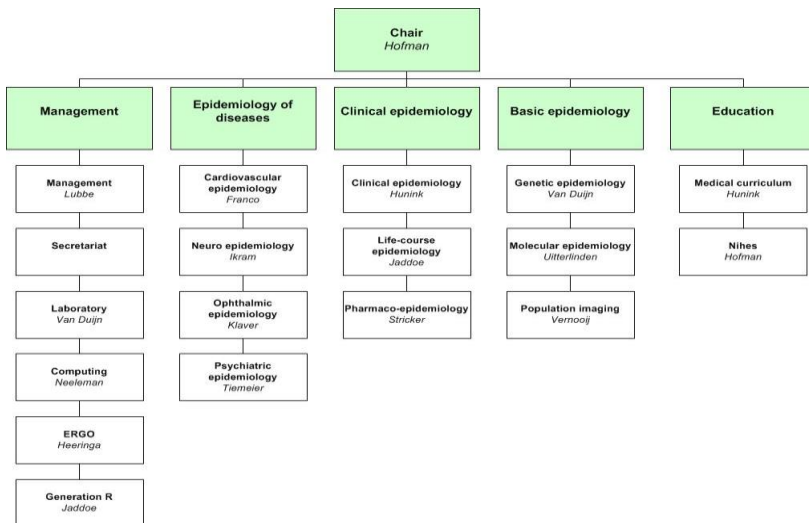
Chair
*Hofman*

Management

Management
*Lubbe*

Secretariat

Laboratory
*Van Duijn*

Computing
*Neeleman*

ERGO
*Heeringa*

Generation R
*Jaddoe*

Epidemiology of diseases

Cardiovascular epidemiology
*Franco*

Neuro epidemiology
*Ikram*

Ophthalmic epidemiology
*Klaver*

Psychiatric epidemiology
*Tiemeier*

Clinical epidemiology

Clinical epidemiology
*Hunink*

Life-course epidemiology
*Jaddoe*

Pharmaco-epidemiology
*Stricker*

Basic epidemiology

Genetic epidemiology
*Van Duijn*

Molecular epidemiology
*Uitterlinden*

Population imaging
*Vernooij*

Education

Medical curriculum
*Hunink*

Nihes
*Hofman*